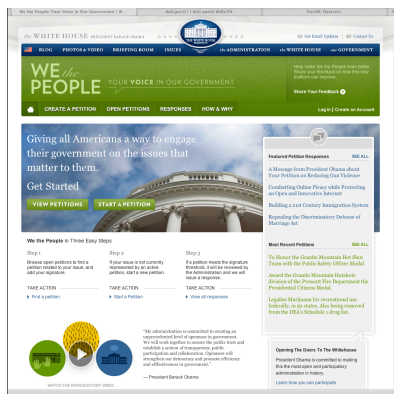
We the People: Your Voice in Our Government | The White House

the WHITE HOUSE PRESIDENT BARACK OBAMA

Get Email Updates | Contact Us

BLOG | PHOTOS & VIDEO | BRIEFING ROOM | ISSUES | the ADMINISTRATION | the WHITE HOUSE | our GOVERNMENT

WE the PEOPLE | YOUR VOICE IN OUR GOVERNMENT

Help make We the People even better. Share your feedback on how this new platform can improve.

Share Your Feedback

CREATE A PETITION | OPEN PETITIONS | RESPONSES | HOW & WHY

Log in | Create an Account

Giving all Americans a way to engage their government on the issues that matter to them.

Get Started

VIEW PETITIONS | START A PETITION

Featured Petition Responses | SEE ALL

A Message from President Obama about Your Petition on Reducing Gun Violence

Combatting Online Piracy while Protecting an Open and Innovative Internet

Building a 21st Century Immigration System

Repealing the Discriminatory Defense of Marriage Act

Most Recent Petitions | SEE ALL

To Honor the Granite Mountain Hot Shot Team with the Public Safety Officer Medal

Annex the Granite Mountain Hotshots division of the Prescott Fire Department the Presidential Citizens Medal.

Legalize Marijuana for recreational use federally, in 50 states. Also being removed from the DEA's Schedule 1 drug list.

We the People in Three Easy Steps

Step 1
Browse open petitions to find a petition related to your issue, and add your signature

Step 2
If your issue is not currently represented by an active petition, start a new petition.

Step 3
If a petition meets the signature threshold, it will be reviewed by the Administration and we will issue a response.

TAKE ACTION
Find a petition

TAKE ACTION
Start a Petition

TAKE ACTION
View all responses

"My administration is committed to creating an unprecedented level of openness in Government. We will work together to ensure the public trust and establish a system of transparency, public participation and collaboration. Openness will strengthen our democracy and promote efficiency and effectiveness in Government."

— President Barack Obama

WATCH THE INTRODUCTORY VIDEO

Opening The Doors To The White House

President Obama is committed to making this the most open and participatory administration in history.

Learn how you can participate